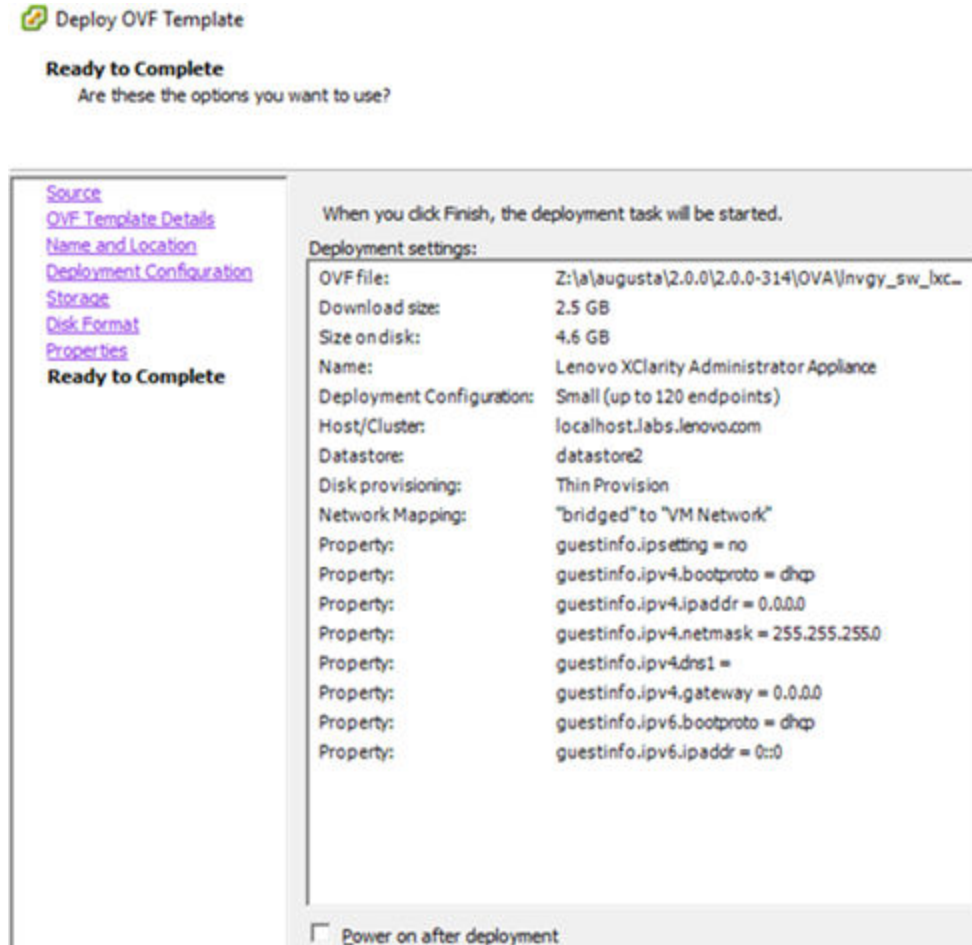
Deploy OVF Template

**Ready to Complete**
Are these the options you want to use?

Source
OVF Template Details
Name and Location
Deployment Configuration
Storage
Disk Format
Properties
**Ready to Complete**

When you click Finish, the deployment task will be started.

Deployment settings:

| | |
|---|---|
| OVF file: | Z:\a\augusta\2.0.0\2.0.0-314\OVA\lnvgy_sw_lxc... |
| Download size: | 2.5 GB |
| Size on disk: | 4.6 GB |
| Name: | Lenovo XClarity Administrator Appliance |
| Deployment Configuration: | Small (up to 120 endpoints) |
| Host/Cluster: | localhost.labs.lenovo.com |
| Datastore: | datastore2 |
| Disk provisioning: | Thin Provision |
| Network Mapping: | "bridged" to "VM Network" |
| Property: | guestinfo.ipsetting = no |
| Property: | guestinfo.ipv4.bootproto = dhcp |
| Property: | guestinfo.ipv4.ipaddr = 0.0.0.0 |
| Property: | guestinfo.ipv4.netmask = 255.255.255.0 |
| Property: | guestinfo.ipv4.dns1 = |
| Property: | guestinfo.ipv4.gateway = 0.0.0.0 |
| Property: | guestinfo.ipv6.bootproto = dhcp |
| Property: | guestinfo.ipv6.ipaddr = 0::0 |

Power on after deployment